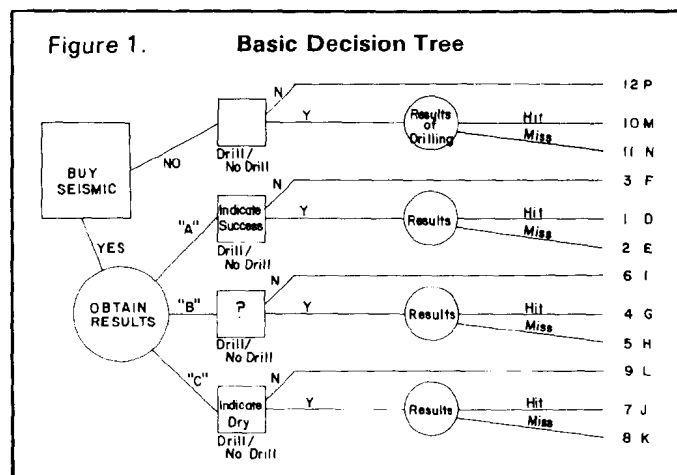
Figure 1. Basic Decision Tree

BUY SEISMIC

NO

YES

N

Y

Drill/ No Drill

Results of Drilling

Hit

Miss

12 P

10 M

11 N

OBTAIN RESULTS

"A"

Indicate Success

Drill/ No Drill

N

Y

Results

Hit

Miss

3 F

1 D

2 E

"B"

?

Drill/ No Drill

N

Y

Results

Hit

Miss

6 I

4 G

5 H

"C"

Indicate Dry

Drill/ No Drill

N

Y

Results

Hit

Miss

9 L

7 J

8 K